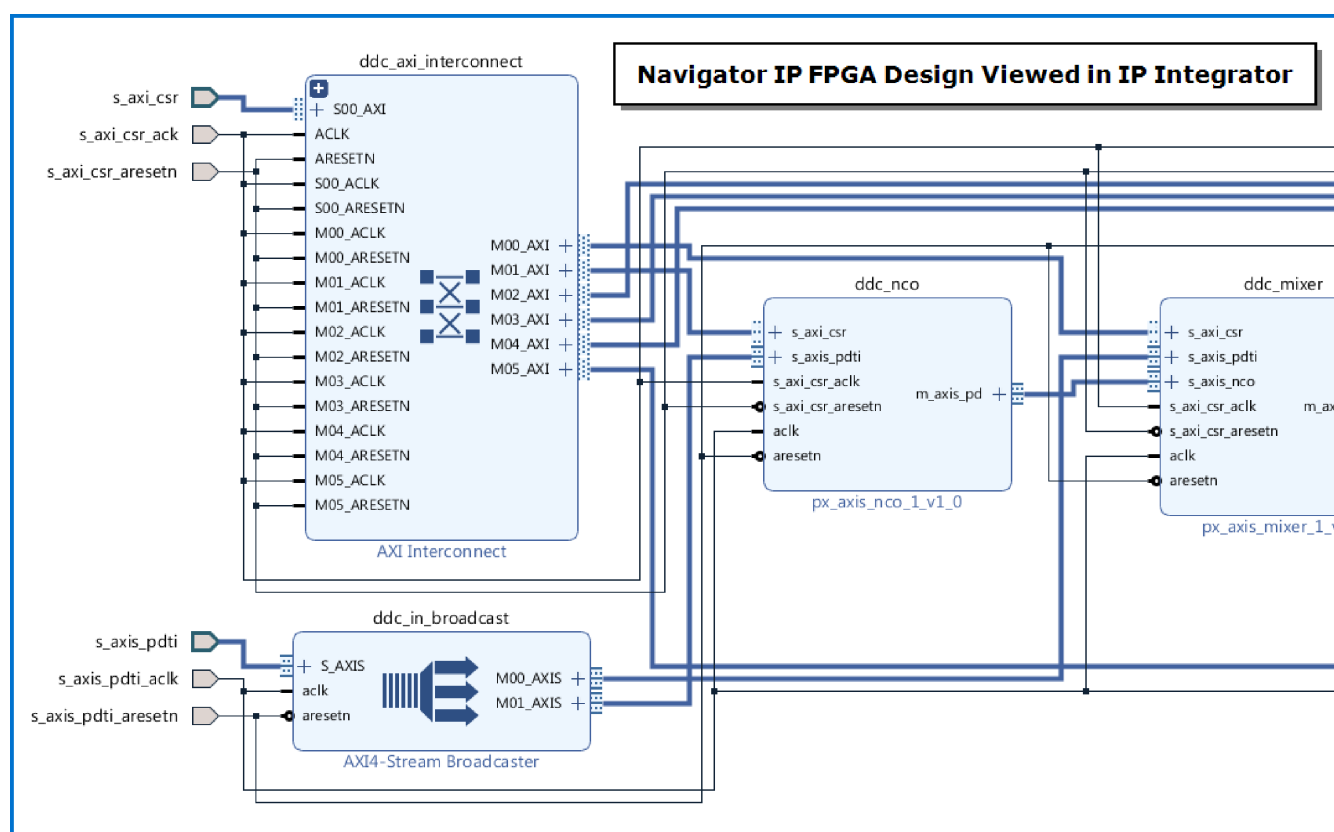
Navigator IP FPGA Design Viewed in IP Integrator

s_axi_csr
s_axi_csr_ack
s_axi_csr_aresetn

ddc_axi_interconnect
S00_AXI
ACLK
ARESETN
S00_ACLK
S00_ARESETN
M00_ACLK
M00_ARESETN
M01_ACLK
M01_ARESETN
M02_ACLK
M02_ARESETN
M03_ACLK
M03_ARESETN
M04_ACLK
M04_ARESETN
M05_ACLK
M05_ARESETN
M00_AXI
M01_AXI
M02_AXI
M03_AXI
M04_AXI
M05_AXI
AXI Interconnect

ddc_nco
s_axi_csr
s_axis_pdti
s_axi_csr_aclk
s_axi_csr_aresetn
aclk
aresetn
m_axis_pd
px_axis_nco_1_v1_0

ddc_mixer
s_axi_csr
s_axis_pdti
s_axis_nco
s_axi_csr_aclk
s_axi_csr_aresetn
aclk
aresetn
m_ax
px_axis_mixer_1_v

s_axis_pdti
s_axis_pdti_aclk
s_axis_pdti_aresetn

ddc_in_broadcast
S_AXIS
aclk
aresetn
M00_AXIS
M01_AXIS
AXI4-Stream Broadcaster